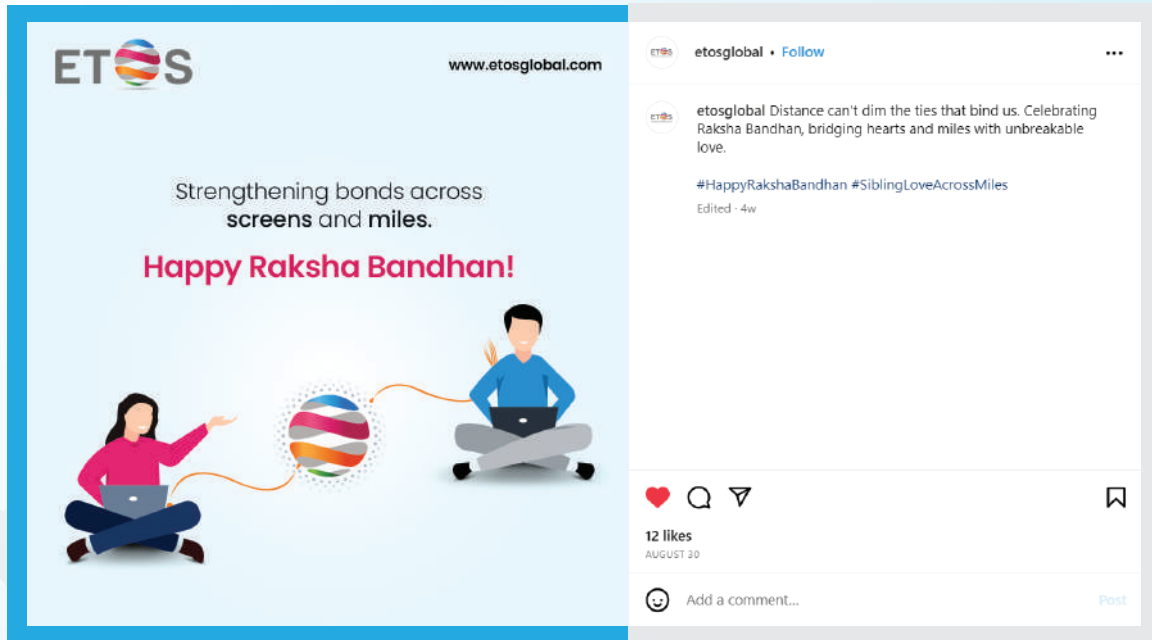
ETOS

www.etosglobal.com

Strengthening bonds across screens and miles.

Happy Raksha Bandhan!

ETOS etosglobal • Follow

ETOS etosglobal Distance can't dim the ties that bind us. Celebrating Raksha Bandhan, bridging hearts and miles with unbreakable love.

#HappyRakshaBandhan #SiblingLoveAcrossMiles

Edited · 4w

12 likes

AUGUST 30

Add a comment...

Post